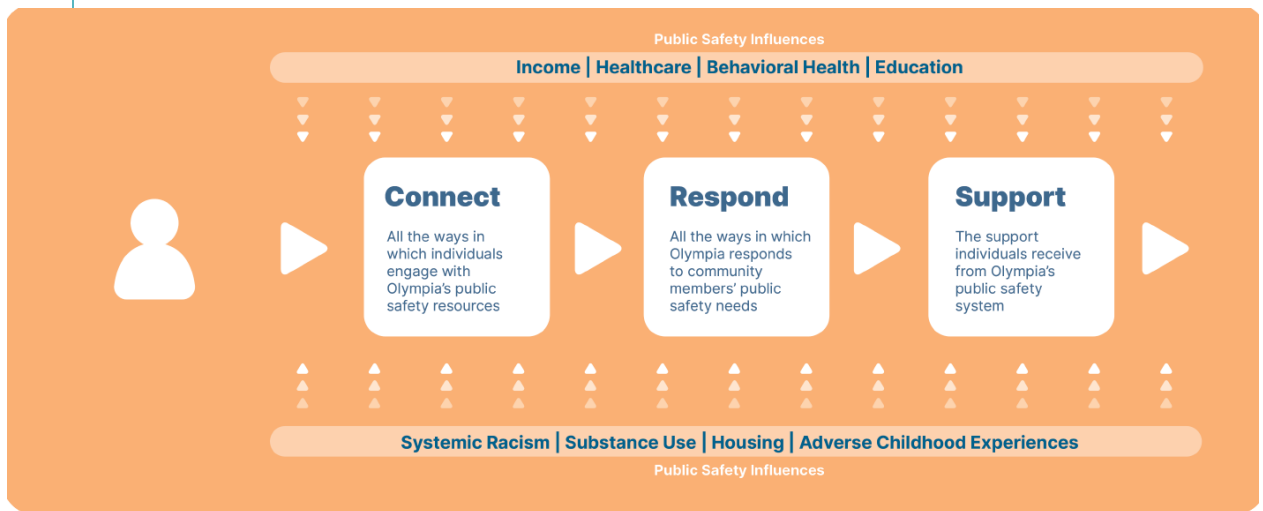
Public Safety Influences

Income | Healthcare | Behavioral Health | Education

Connect

All the ways in which individuals engage with Olympia's public safety resources

Respond

All the ways in which Olympia responds to community members' public safety needs

Support

The support individuals receive from Olympia's public safety system

Systemic Racism | Substance Use | Housing | Adverse Childhood Experiences

Public Safety Influences